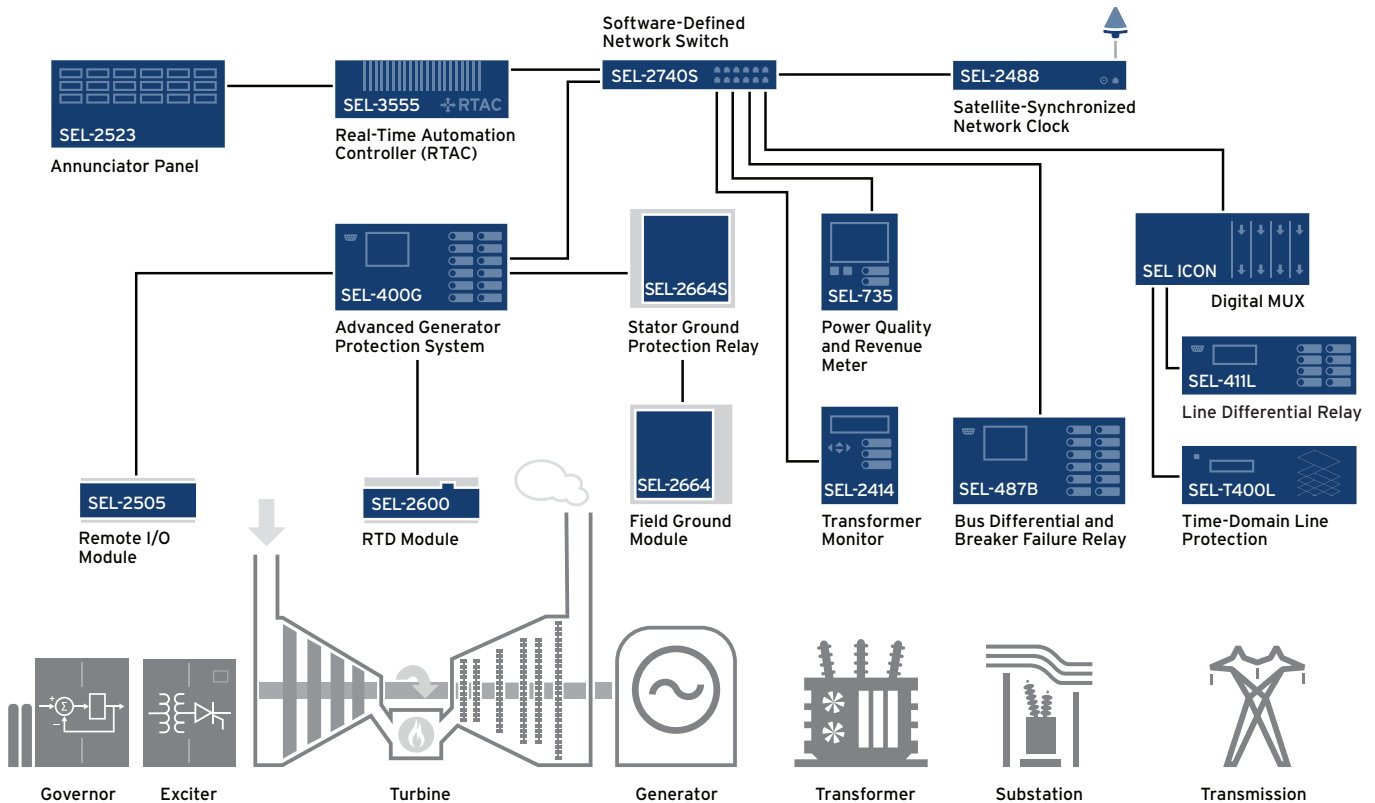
Software-Defined Network Switch

SEL-2523

Annunciator Panel

SEL-3555 RTAC

Real-Time Automation Controller (RTAC)

SEL-2740S

SEL-2488

Satellite-Synchronized Network Clock

SEL-400G

Advanced Generator Protection System

SEL-2664S

Stator Ground Protection Relay

SEL-735

Power Quality and Revenue Meter

SEL ICON

Digital MUX

SEL-411L

Line Differential Relay

SEL-2664

Field Ground Module

SEL-2414

Transformer Monitor

SEL-487B

Bus Differential and Breaker Failure Relay

SEL-T400L

Time-Domain Line Protection

SEL-2505

Remote I/O Module

SEL-2600

RTD Module

Governor

Exciter

Turbine

Generator

Transformer

Substation

Transmission